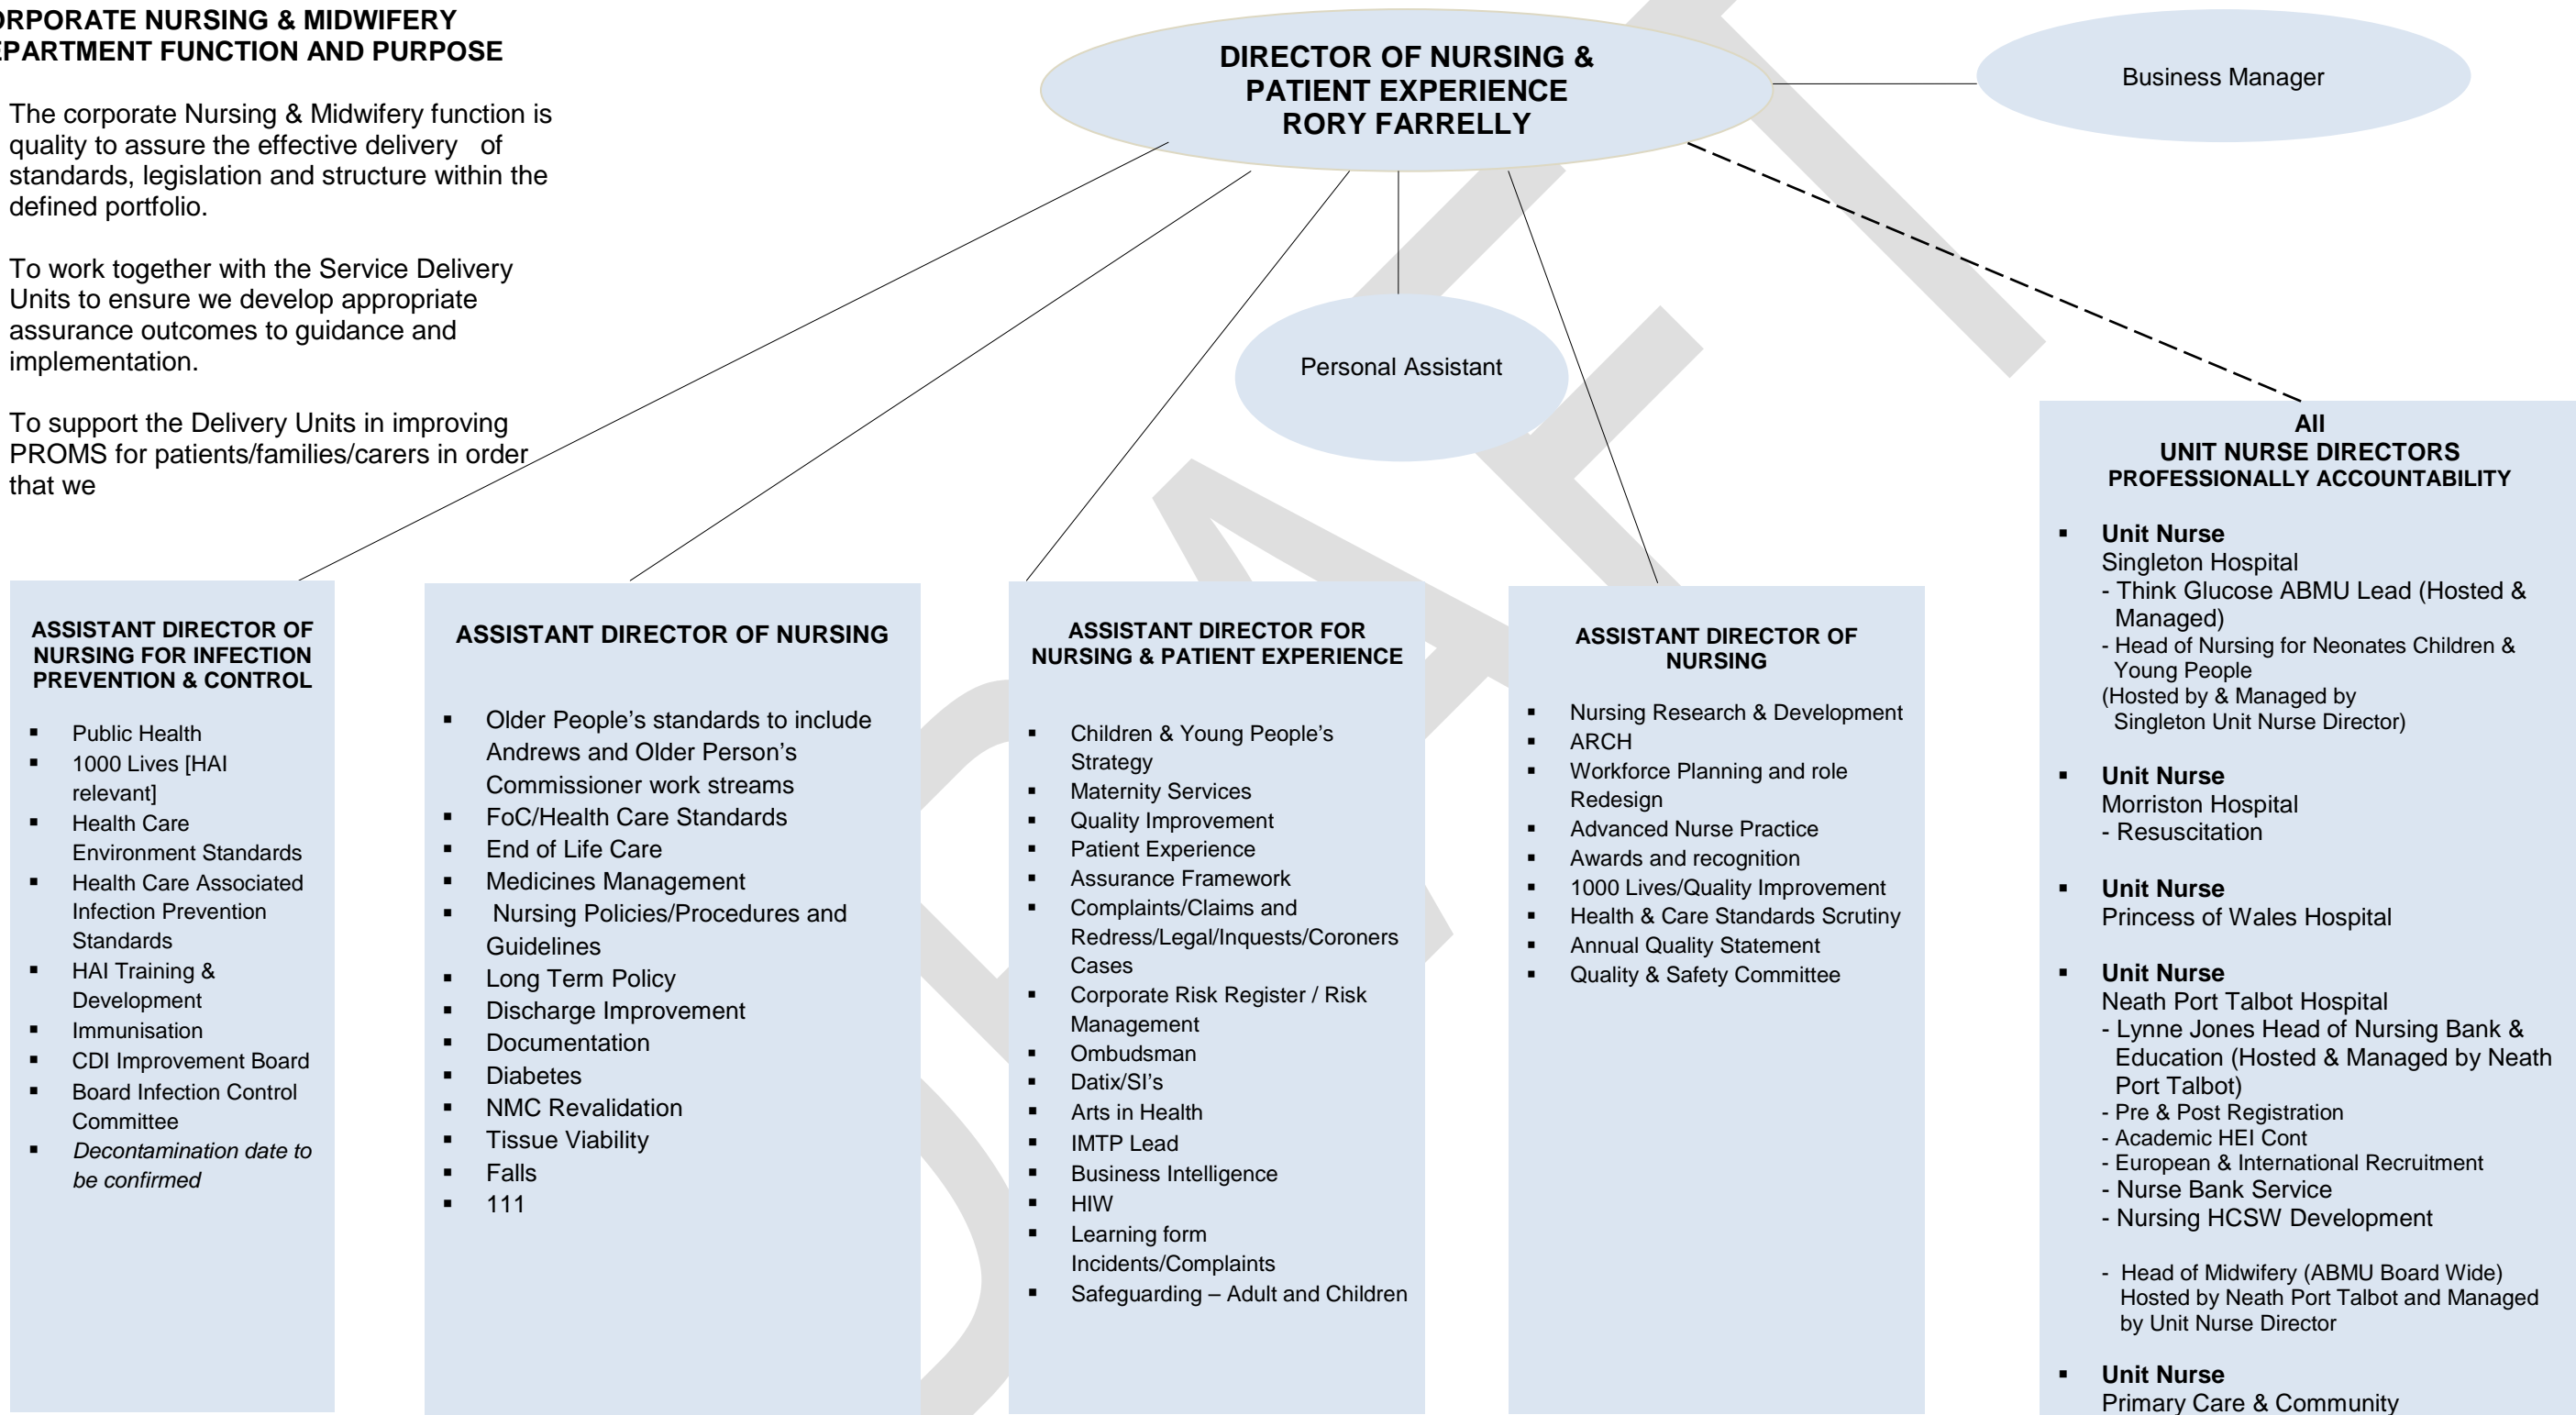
RPORATE NURSING & MIDWIFERY
PARTMENT FUNCTION AND PURPOSE

The corporate Nursing & Midwifery function is quality to assure the effective delivery of standards, legislation and structure within the defined portfolio.

To work together with the Service Delivery Units to ensure we develop appropriate assurance outcomes to guidance and implementation.

To support the Delivery Units in improving PROMS for patients/families/carers in order that we

DIRECTOR OF NURSING &
PATIENT EXPERIENCE
RORY FARRELLY

Business Manager

Personal Assistant

All
UNIT NURSE DIRECTORS
PROFESSIONALLY ACCOUNTABILITY

- **Unit Nurse**
Singleton Hospital
- Think Glucose ABMU Lead (Hosted & Managed)
- Head of Nursing for Neonates Children & Young People
(Hosted by & Managed by Singleton Unit Nurse Director)

- **Unit Nurse**
Morriston Hospital
- Resuscitation

- **Unit Nurse**
Princess of Wales Hospital

- **Unit Nurse**
Neath Port Talbot Hospital
- Lynne Jones Head of Nursing Bank & Education (Hosted & Managed by Neath Port Talbot)
- Pre & Post Registration
- Academic HEI Cont
- European & International Recruitment
- Nurse Bank Service
- Nursing HCSW Development

- Head of Midwifery (ABMU Board Wide) Hosted by Neath Port Talbot and Managed by Unit Nurse Director

- **Unit Nurse**
Primary Care & Community

ASSISTANT DIRECTOR OF NURSING FOR INFECTION PREVENTION & CONTROL

- Public Health
- 1000 Lives [HAI relevant]
- Health Care Environment Standards
- Health Care Associated Infection Prevention Standards
- HAI Training & Development
- Immunisation
- CDI Improvement Board
- Board Infection Control Committee
- *Decontamination date to be confirmed*

ASSISTANT DIRECTOR OF NURSING

- Older People's standards to include Andrews and Older Person's Commissioner work streams
- FoC/Health Care Standards
- End of Life Care
- Medicines Management
- Nursing Policies/Procedures and Guidelines
- Long Term Policy
- Discharge Improvement
- Documentation
- Diabetes
- NMC Revalidation
- Tissue Viability
- Falls
- 111

ASSISTANT DIRECTOR FOR NURSING & PATIENT EXPERIENCE

- Children & Young People's Strategy
- Maternity Services
- Quality Improvement
- Patient Experience
- Assurance Framework
- Complaints/Claims and Redress/Legal/Inquests/Coroners Cases
- Corporate Risk Register / Risk Management
- Ombudsman
- Datix/SI's
- Arts in Health
- IMTP Lead
- Business Intelligence
- HIW
- Learning form Incidents/Complaints
- Safeguarding – Adult and Children

ASSISTANT DIRECTOR OF NURSING

- Nursing Research & Development
- ARCH
- Workforce Planning and role Redesign
- Advanced Nurse Practice
- Awards and recognition
- 1000 Lives/Quality Improvement
- Health & Care Standards Scrutiny
- Annual Quality Statement
- Quality & Safety Committee